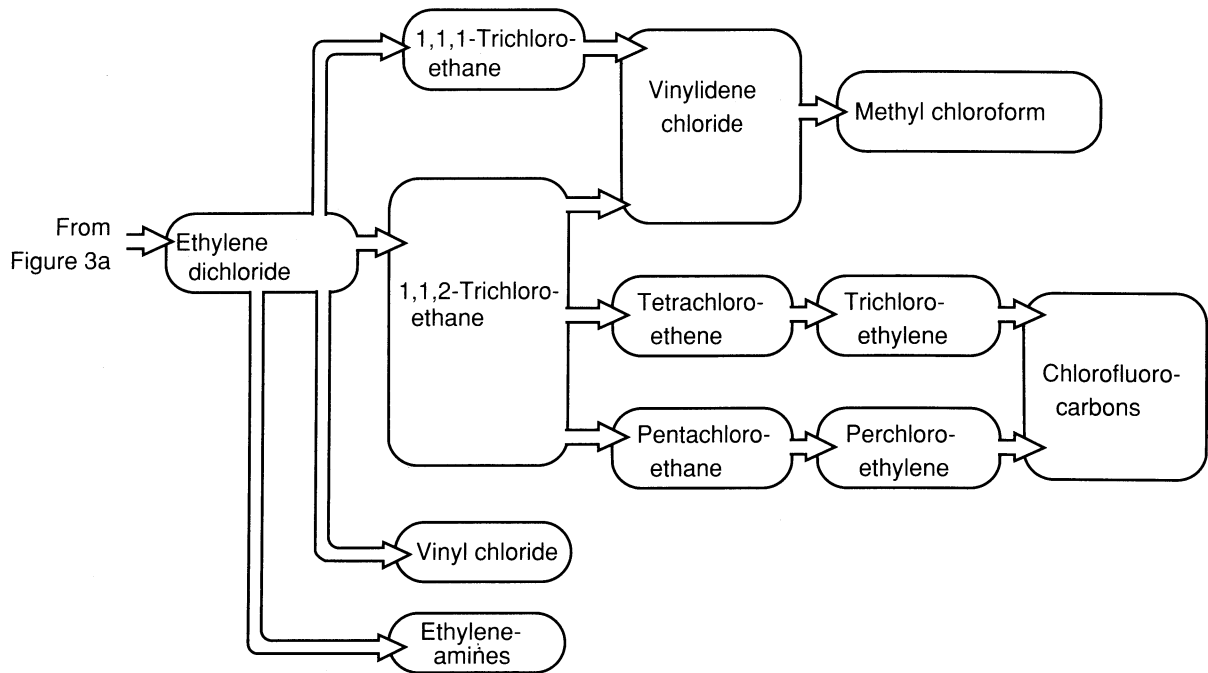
From Figure 3a

Ethylene dichloride

1,1,1-Trichloroethane

Vinylidene chloride

Methyl chloroform

1,1,2-Trichloroethane

Tetrachloroethene

Trichloroethylene

Chlorofluorocarbons

Pentachloroethane

Perchloroethylene

Vinyl chloride

Ethyleneamines